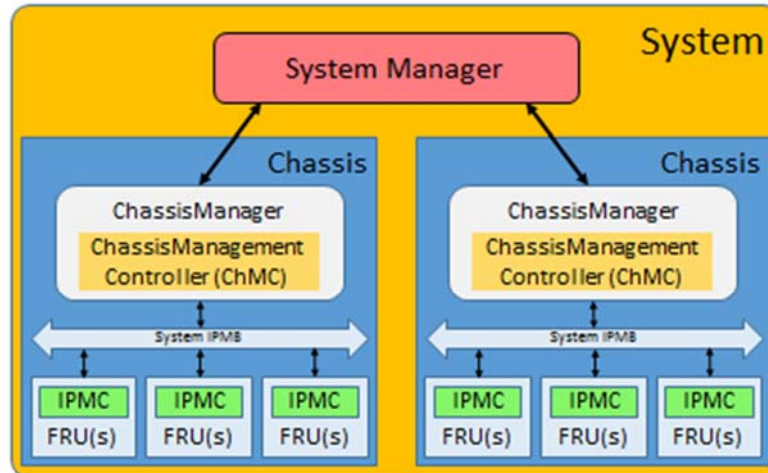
System

System Manager

Chassis

ChassisManager

ChassisManagement Controller (ChMC)

System IPMB

IPMC
FRU(s)

IPMC
FRU(s)

IPMC
FRU(s)

Chassis

ChassisManager

ChassisManagement Controller (ChMC)

System IPMB

IPMC
FRU(s)

IPMC
FRU(s)

IPMC
FRU(s)